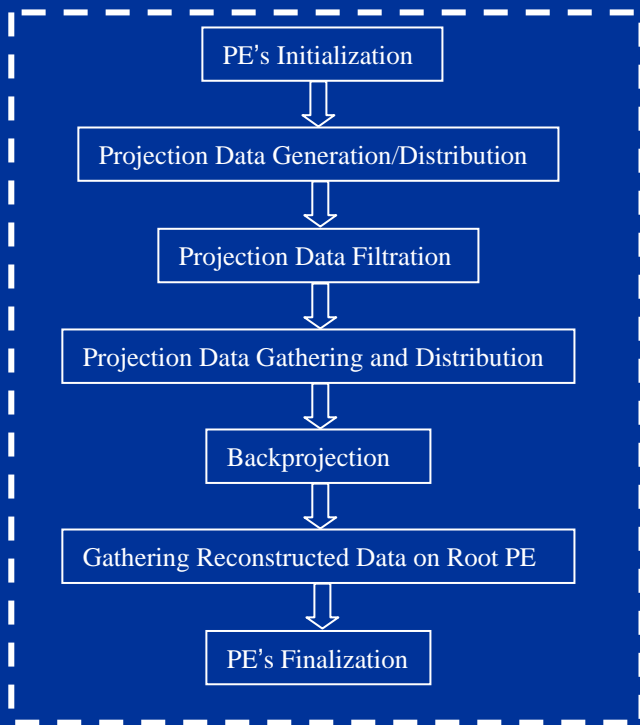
PE’s Initialization

Projection Data Generation/Distribution

Projection Data Filtration

Projection Data Gathering and Distribution

Backprojection

Gathering Reconstructed Data on Root PE

PE’s Finalization